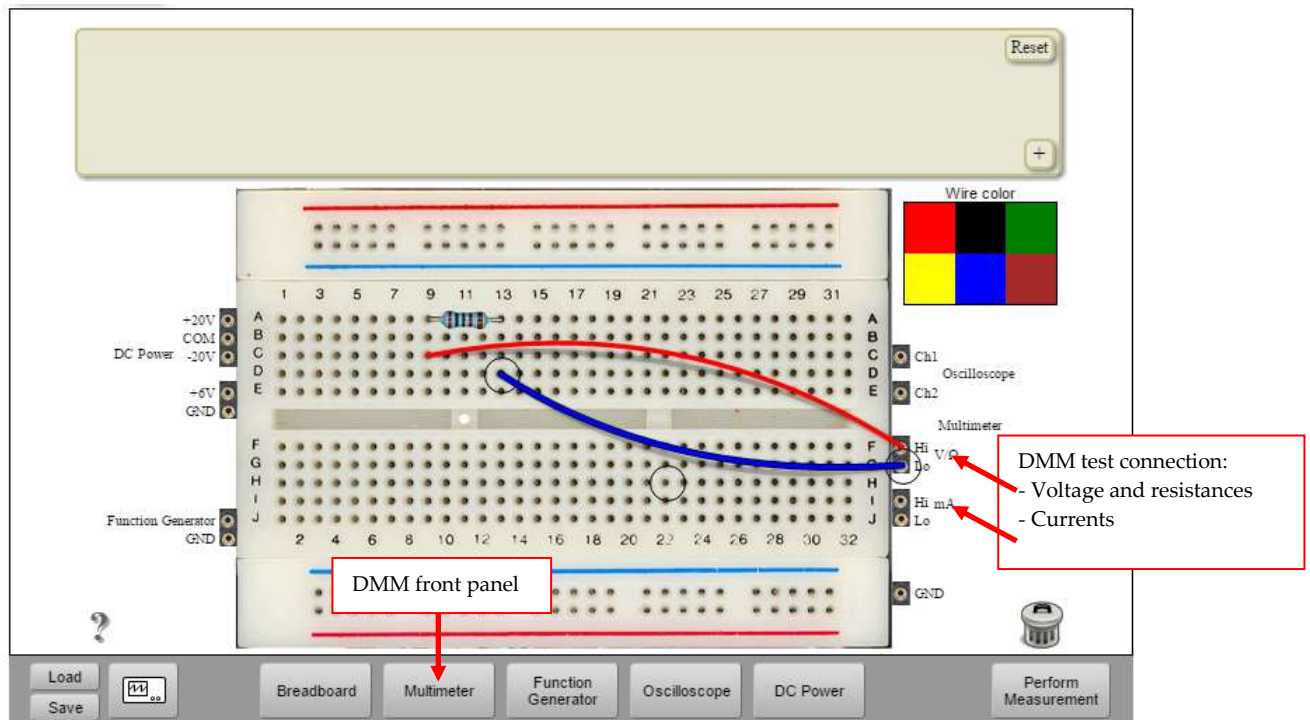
Reset

+

Wire color

1 3 5 7 9 11 13 15 17 19 21 23 25 27 29 31

A B C D E

A B C D E

+20V
COM
-20V
DC Power

+6V
GND

Ch1

Oscilloscope

Ch2

Multimeter

F G H I J

F G H I J

Hi
V/Ω
Lo

Hi mA
Lo

DMM test connection:
- Voltage and resistances
- Currents

Function Generator
GND

2 4 6 8 10 12 14 16 18 20 22 24 26 28 30 32

DMM front panel

GND

?

Load
Save

Breadboard

Multimeter

Function Generator

Oscilloscope

DC Power

Perform Measurement